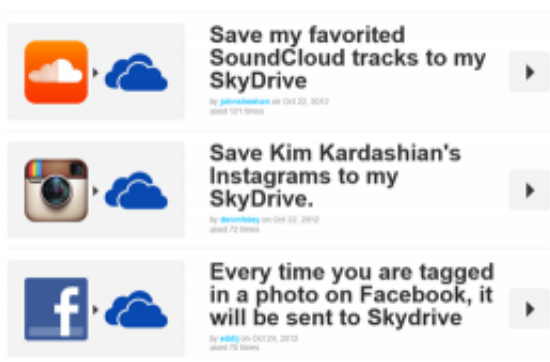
Save my favorited SoundCloud tracks to my SkyDrive

by johnsheehan on Oct 22, 2012
used 121 times

Save Kim Kardashian's Instagrams to my SkyDrive.

by devinfoley on Oct 22, 2012
used 72 times

Every time you are tagged in a photo on Facebook, it will be sent to Skydrive

by eddj on Oct 24, 2012
used 76 times